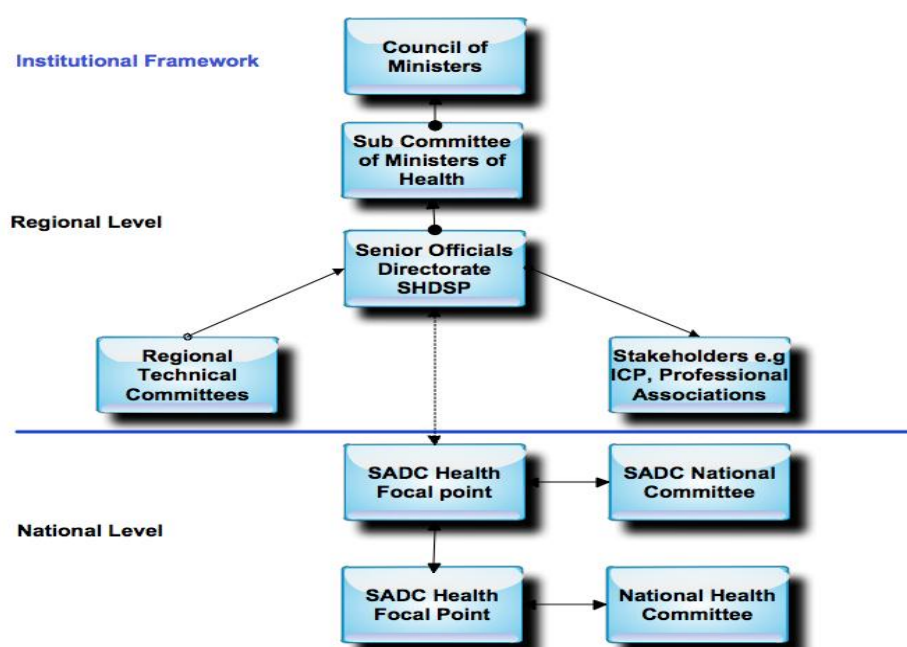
Institutional Framework

Council of Ministers

Sub Committee of Ministers of Health

Regional Level

Senior Officials Directorate SHDSP

Regional Technical Committees

Stakeholders e.g ICP, Professional Associations

SADC Health Focal point

SADC National Committee

National Level

SADC Health Focal Point

National Health Committee